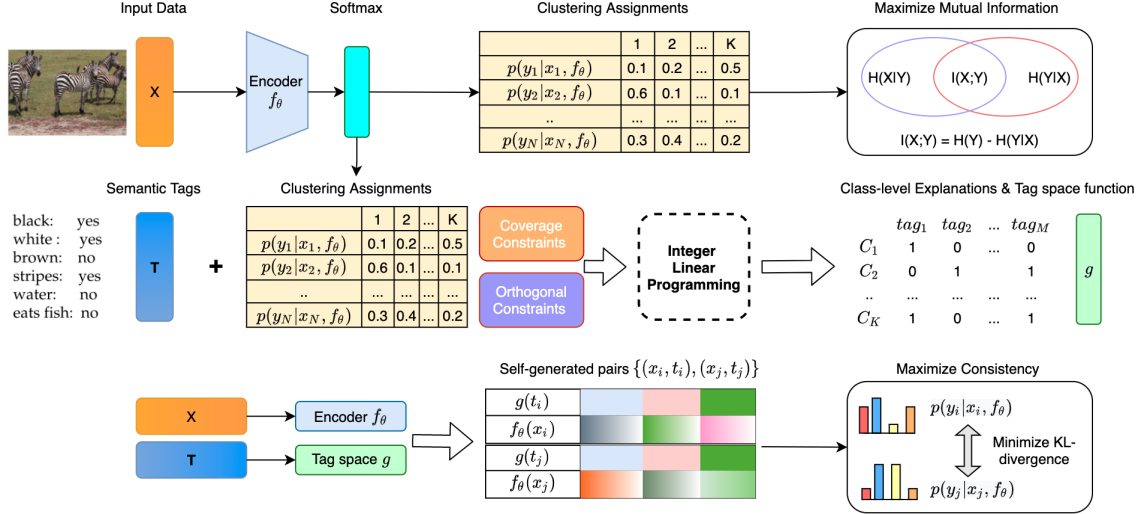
Input Data

Softmax

Clustering Assignments

Maximize Mutual Information

X

Encoder $f_\theta$

| | 1 | 2 | ... | K |
|---|---|---|---|---|
| $p(y_1\|x_1, f_\theta)$ | 0.1 | 0.2 | ... | 0.5 |
| $p(y_2\|x_2, f_\theta)$ | 0.6 | 0.1 | ... | 0.1 |
| .. | ... | ... | ... | ... |
| $p(y_N\|x_N, f_\theta)$ | 0.3 | 0.4 | ... | 0.2 |

H(X|Y)

I(X;Y)

H(Y|X)

I(X;Y) = H(Y) - H(Y|X)

Semantic Tags

Clustering Assignments

Class-level Explanations & Tag space function

black: yes
white : yes
brown: no
stripes: yes
water: no
eats fish: no

T

+

| | 1 | 2 | ... | K |
|---|---|---|---|---|
| $p(y_1\|x_1, f_\theta)$ | 0.1 | 0.2 | ... | 0.5 |
| $p(y_2\|x_2, f_\theta)$ | 0.6 | 0.1 | ... | 0.1 |
| .. | ... | ... | ... | ... |
| $p(y_N\|x_N, f_\theta)$ | 0.3 | 0.4 | ... | 0.2 |

Coverage Constraints

Orthogonal Constraints

Integer Linear Programming

| | $tag_1$ | $tag_2$ | ... | $tag_M$ |
|---|---|---|---|---|
| $C_1$ | 1 | 0 | ... | 0 |
| $C_2$ | 0 | 1 | | 1 |
| .. | ... | ... | ... | ... |
| $C_K$ | 1 | 0 | ... | 1 |

$g$

Self-generated pairs $\{(x_i, t_i), (x_j, t_j)\}$

Maximize Consistency

X

Encoder $f_\theta$

T

Tag space $g$

$g(t_i)$

$f_\theta(x_i)$

$g(t_j)$

$f_\theta(x_j)$

$p(y_i|x_i, f_\theta)$

Minimize KL-divergence

$p(y_j|x_j, f_\theta)$